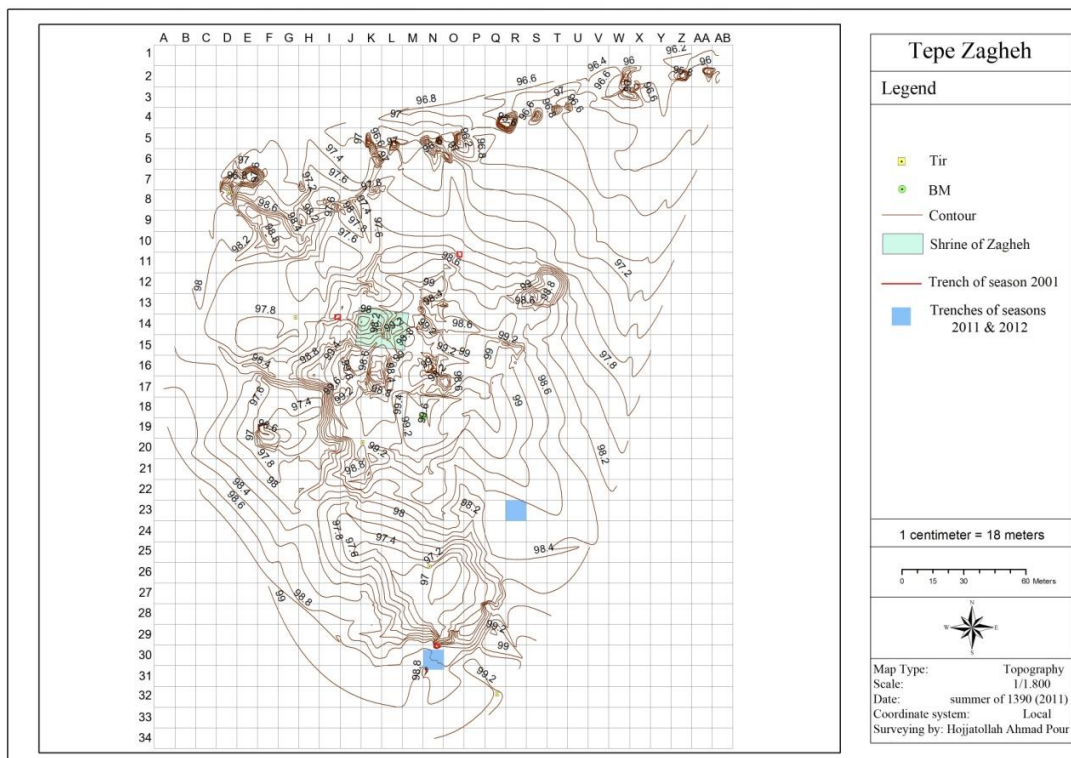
A B C D E F G H I J K L M N O P Q R S T U V W X Y Z AA AB

1 2 3 4 5 6 7 8 9 10 11 12 13 14 15 16 17 18 19 20 21 22 23 24 25 26 27 28 29 30 31 32 33 34

96.2
96
96.4
96.6
96.8
97
97.2
97.4
97.6
97.8
98
98.2
98.4
98.6
98.8
99
99.2

Tepe Zagheh

Legend

Tir

BM

Contour

Shrine of Zagheh

Trench of season 2001

Trenches of seasons 2011 & 2012

1 centimeter = 18 meters

0 15 30 60 Meters

N
W E
S

Map Type: Topography
Scale: 1/1.800
Date: summer of 1390 (2011)
Coordinate system: Local
Surveying by: Hojjatollah Ahmad Pour